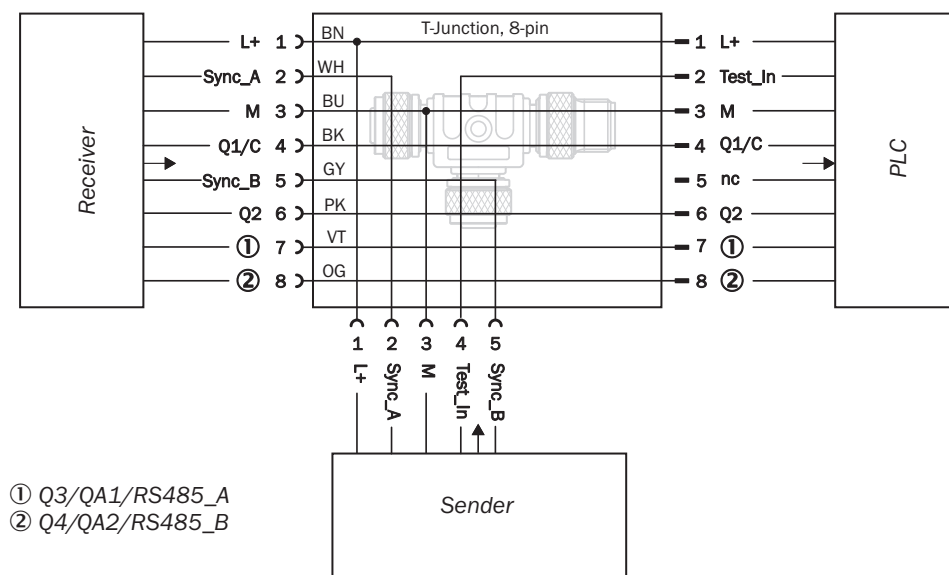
Receiver

L+ 1
Sync_A 2
M 3
Q1/C 4
Sync_B 5
Q2 6
① 7
② 8

T-Junction, 8-pin

BN
WH
BU
BK
GY
PK
VT
OG

1 L+
2 Test_In
3 M
4 Q1/C
5 nc
6 Q2
7 ①
8 ②

PLC

1 L+
2 Sync_A
3 M
4 Test_In
5 Sync_B

Sender

① Q3/QA1/RS485_A
② Q4/QA2/RS485_B